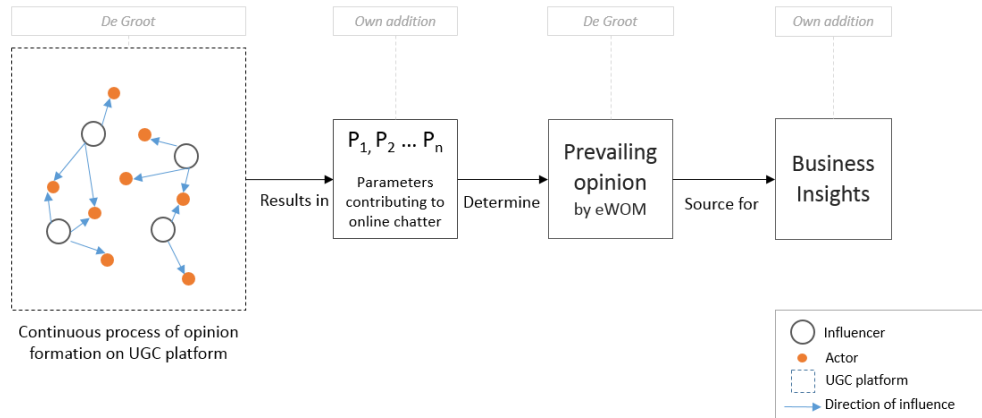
De Groot

Own addition

De Groot

Own addition

$P_1, P_2 \ldots P_n$

Parameters contributing to online chatter

Results in

Determine

Prevailing opinion by eWOM

Source for

Business Insights

Continuous process of opinion formation on UGC platform

Influencer
Actor
UGC platform
Direction of influence